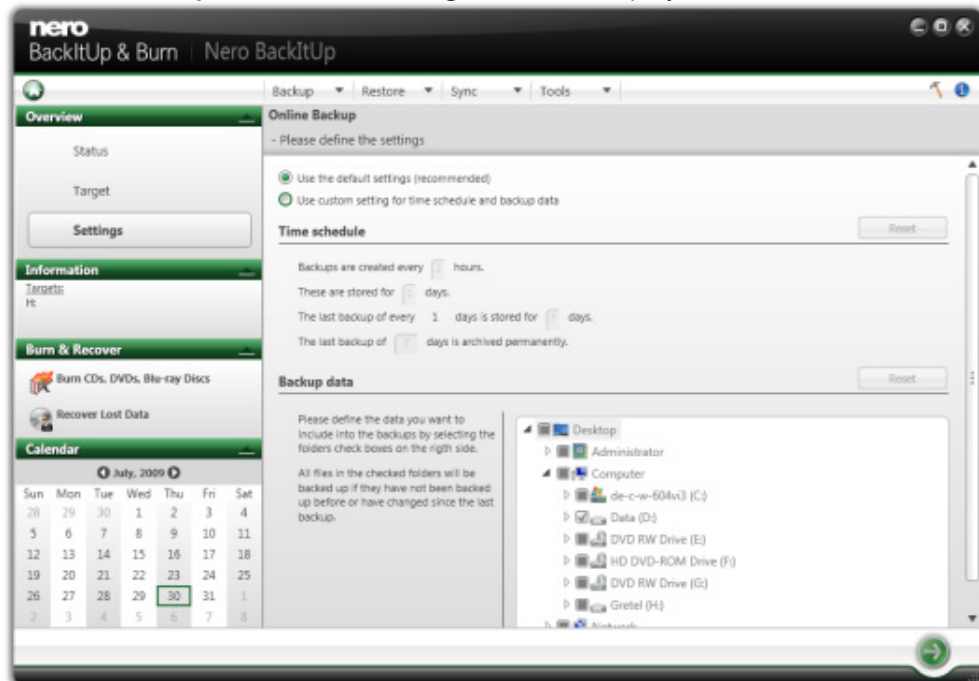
nero
BackItUp & Burn | Nero BackItUp

Backup ▾ Restore ▾ Sync ▾ Tools ▾

Overview
Status
Target
Settings

Information
Targets:
H:

Burn & Recover
Burn CDs, DVDs, Blu-ray Discs
Recover Lost Data

Calendar
July, 2009

| Sun | Mon | Tue | Wed | Thu | Fri | Sat |
|---|---|---|---|---|---|---|
| 28 | 29 | 30 | 1 | 2 | 3 | 4 |
| 5 | 6 | 7 | 8 | 9 | 10 | 11 |
| 12 | 13 | 14 | 15 | 16 | 17 | 18 |
| 19 | 20 | 21 | 22 | 23 | 24 | 25 |
| 26 | 27 | 28 | 29 | 30 | 31 | 1 |
| 2 | 3 | 4 | 5 | 6 | 7 | 8 |

Online Backup
- Please define the settings

Use the default settings (recommended)
Use custom setting for time schedule and backup data

Time schedule
Reset
Backups are created every 2 hours.
These are stored for 1 days.
The last backup of every 1 days is stored for 7 days.
The last backup of 7 days is archived permanently.

Backup data
Reset
Please define the data you want to include into the backups by selecting the folders check boxes on the rigth side.

All files in the checked folders will be backed up if they have not been backed up before or have changed since the last backup.

Desktop
Administrator
Computer
de-c-w-604vi3 (C:)
Data (D:)
DVD RW Drive (E:)
HD DVD-ROM Drive (F:)
DVD RW Drive (G:)
Gretel (H:)
Network